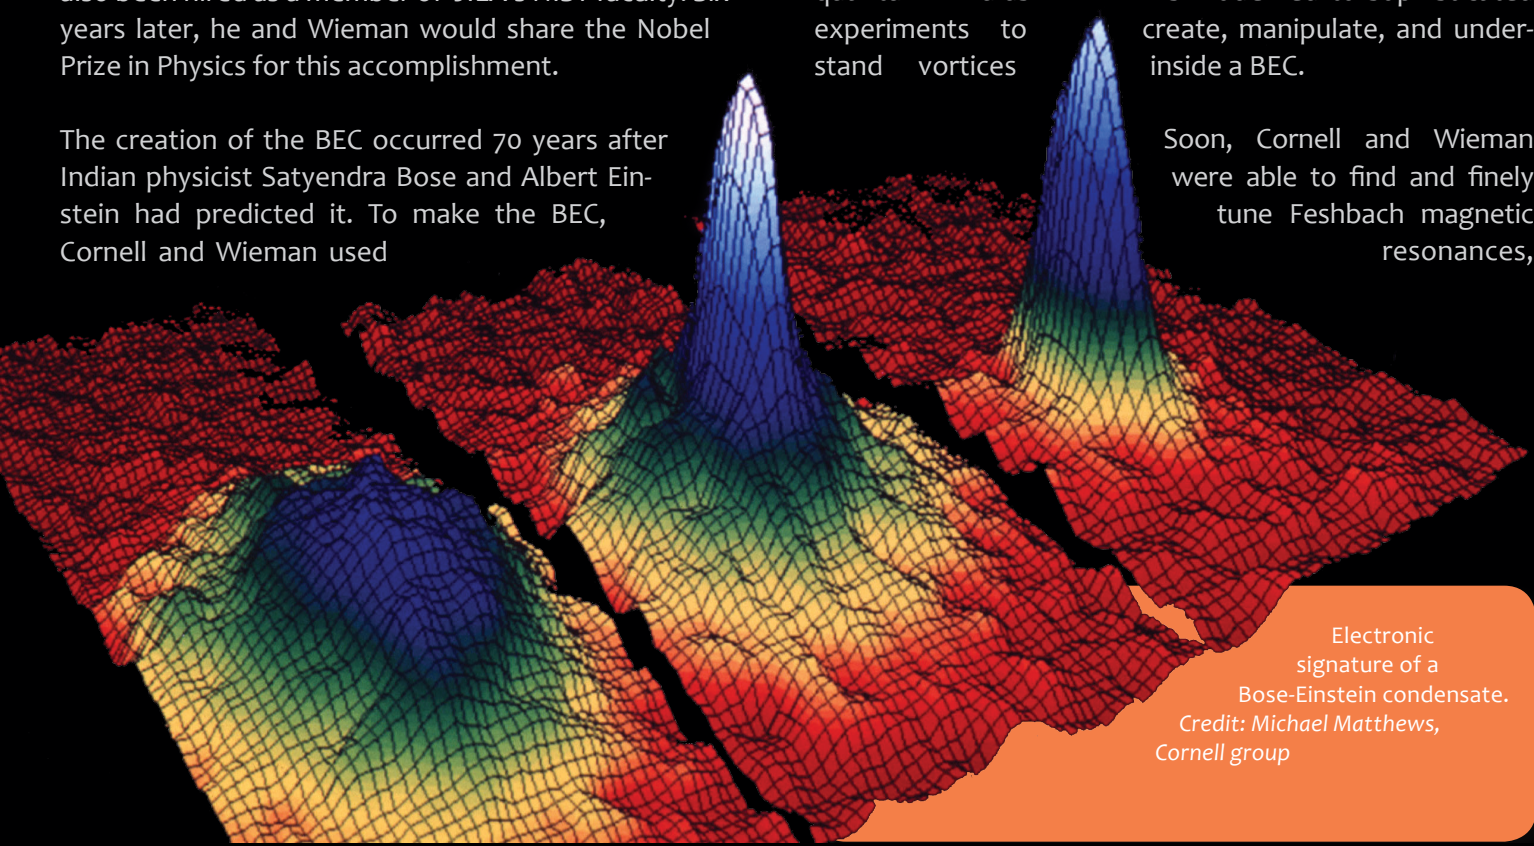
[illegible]
years later, he and Wieman would share the Nobel Prize in Physics for this accomplishment.

The creation of the BEC occurred 70 years after Indian physicist Satyendra Bose and Albert Einstein had predicted it. To make the BEC, Cornell and Wieman used

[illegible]
experiments to stand vortices

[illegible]
create, manipulate, and understand
inside a BEC.

Soon, Cornell and Wieman were able to find and finely tune Feshbach magnetic resonances,

Electronic signature of a Bose-Einstein condensate.
Credit: Michael Matthews, Cornell group